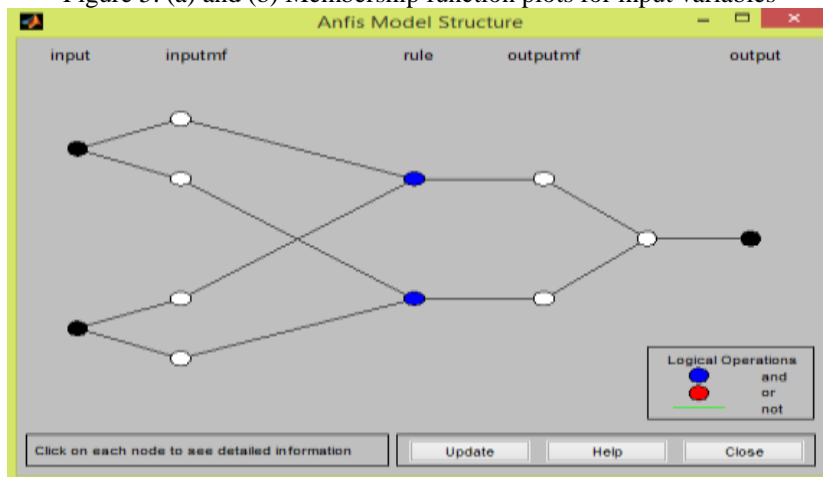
Figure 5: (a) and (b) Membership function plots for input variables

Anfis Model Structure

input
inputmf
rule
outputmf
output

Logical Operations
and
or
not

Click on each node to see detailed information

Update
Help
Close